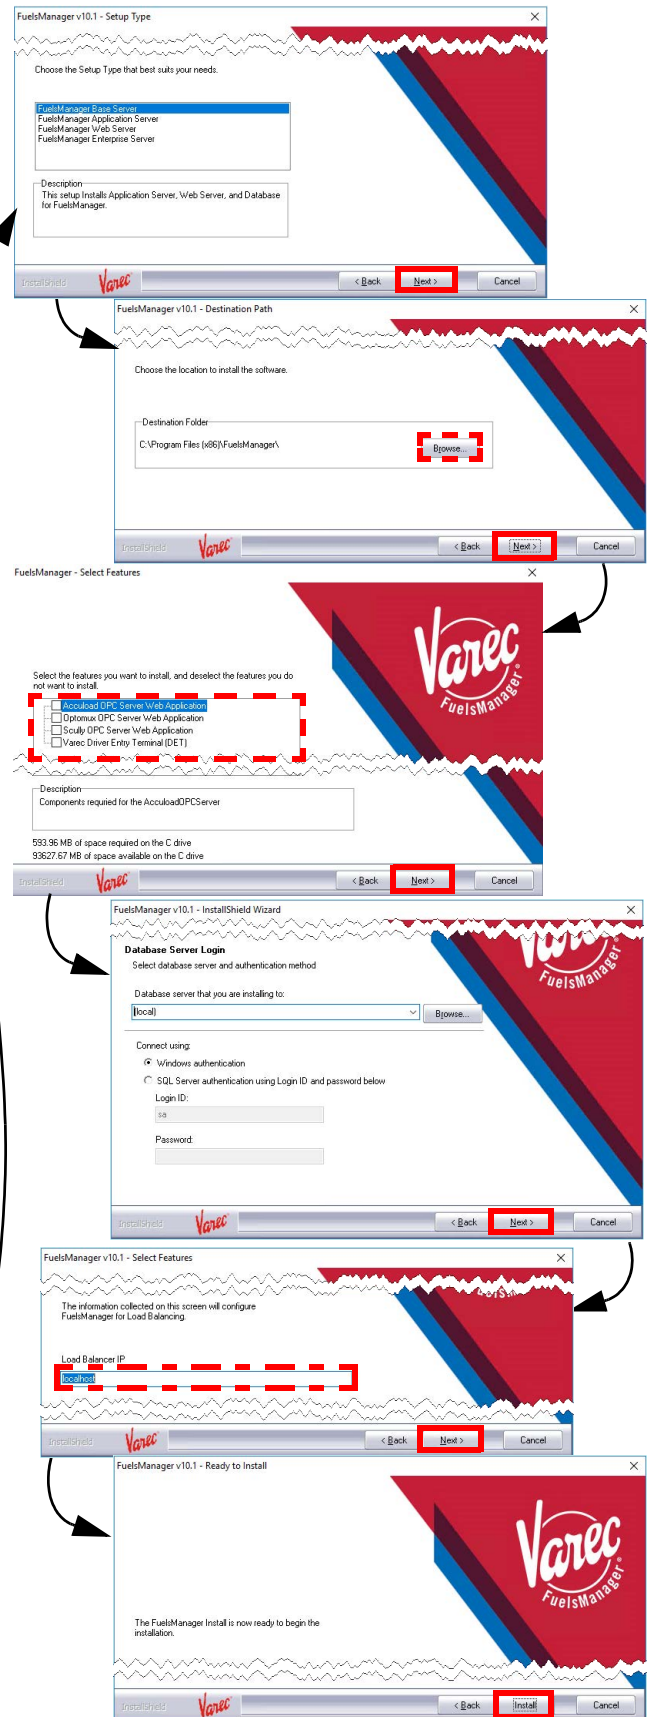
FuelsManager v10.1 - Setup Type

Choose the Setup Type that best suits your needs.

FuelsManager Base Server
FuelsManager Application Server
FuelsManager Web Server
FuelsManager Enterprise Server

Description
This setup Installs Application Server, Web Server, and Database for FuelsManager.

InstallShield Varec < Back Next > Cancel

FuelsManager v10.1 - Destination Path

Choose the location to install the software.

Destination Folder
C:\Program Files (x86)\FuelsManager\
Browse...

InstallShield Varec < Back Next > Cancel

FuelsManager - Select Features

Varec FuelsManager®

Select the features you want to install, and deselect the features you do not want to install.

Accuload OPC Server Web Application
Optomux OPC Server Web Application
Scully OPC Server Web Application
Varec Driver Entry Terminal (DET)

Description
Components required for the AcculoadOPCServer

593.96 MB of space required on the C drive
93627.67 MB of space available on the C drive

InstallShield Varec < Back Next > Cancel

FuelsManager v10.1 - InstallShield Wizard

Database Server Login
Select database server and authentication method

FuelsManager®

Database server that you are installing to:
(local)
Browse...

Connect using:
Windows authentication
SQL Server authentication using Login ID and password below
Login ID:
sa
Password:

InstallShield Varec < Back Next > Cancel

FuelsManager v10.1 - Select Features

The information collected on this screen will configure FuelsManager for Load Balancing.

Load Balancer IP
localhost

InstallShield Varec < Back Next > Cancel

FuelsManager v10.1 - Ready to Install

Varec FuelsManager®

The FuelsManager Install is now ready to begin the installation.

InstallShield Varec < Back Install Cancel